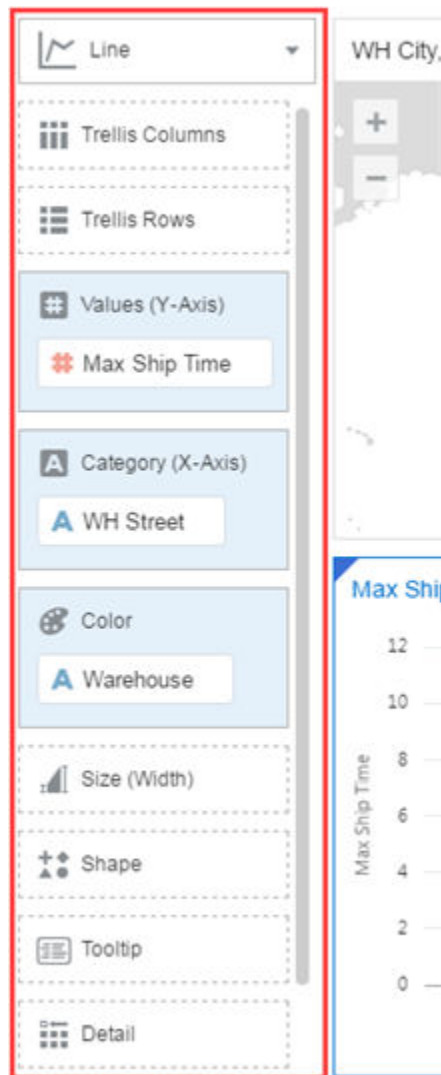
Line

Trellis Columns

Trellis Rows

Values (Y-Axis)

Max Ship Time

Category (X-Axis)

WH Street

Color

Warehouse

Size (Width)

Shape

Tooltip

Detail

WH City,

+

−

Max Shi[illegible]

12
10
8
6
4
2
0

Max Ship Time